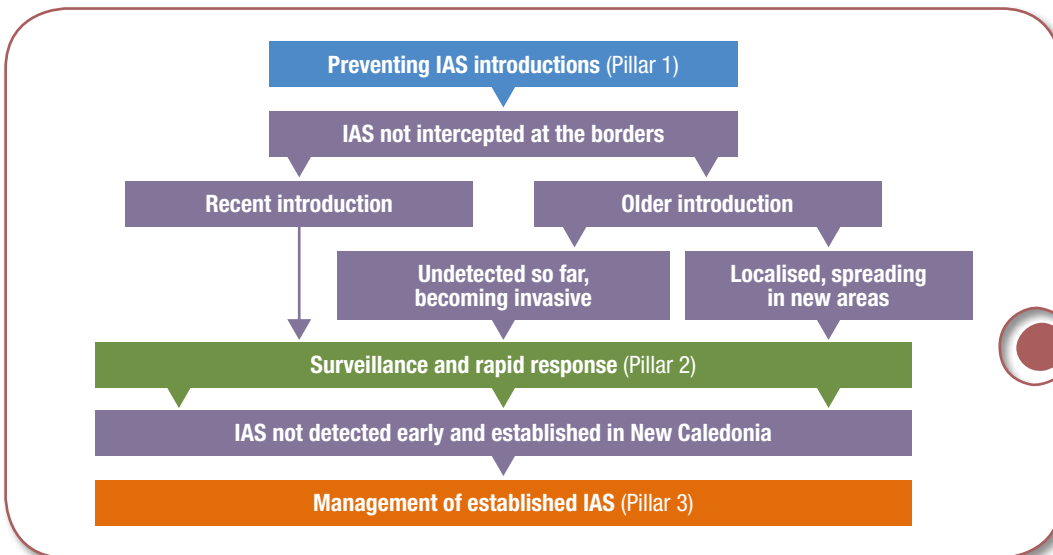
Preventing IAS introductions (Pillar 1)

IAS not intercepted at the borders

Recent introduction

Older introduction

Undetected so far, becoming invasive

Localised, spreading in new areas

Surveillance and rapid response (Pillar 2)

IAS not detected early and established in New Caledonia

Management of established IAS (Pillar 3)